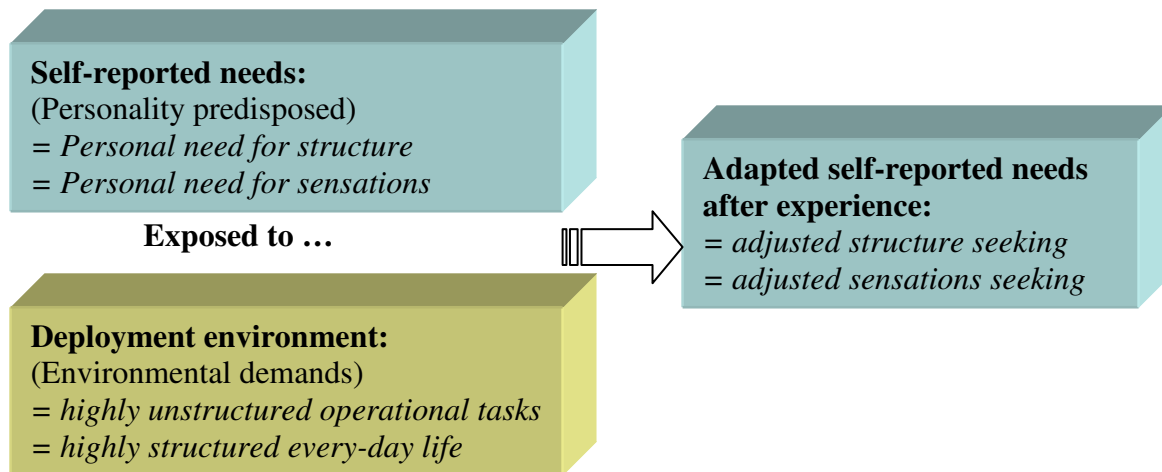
**Self-reported needs:**
(Personality predisposed)
*= Personal need for structure*
*= Personal need for sensations*

**Exposed to …**

**Deployment environment:**
(Environmental demands)
*= highly unstructured operational tasks*
*= highly structured every-day life*

**Adapted self-reported needs after experience:**
*= adjusted structure seeking*
*= adjusted sensations seeking*